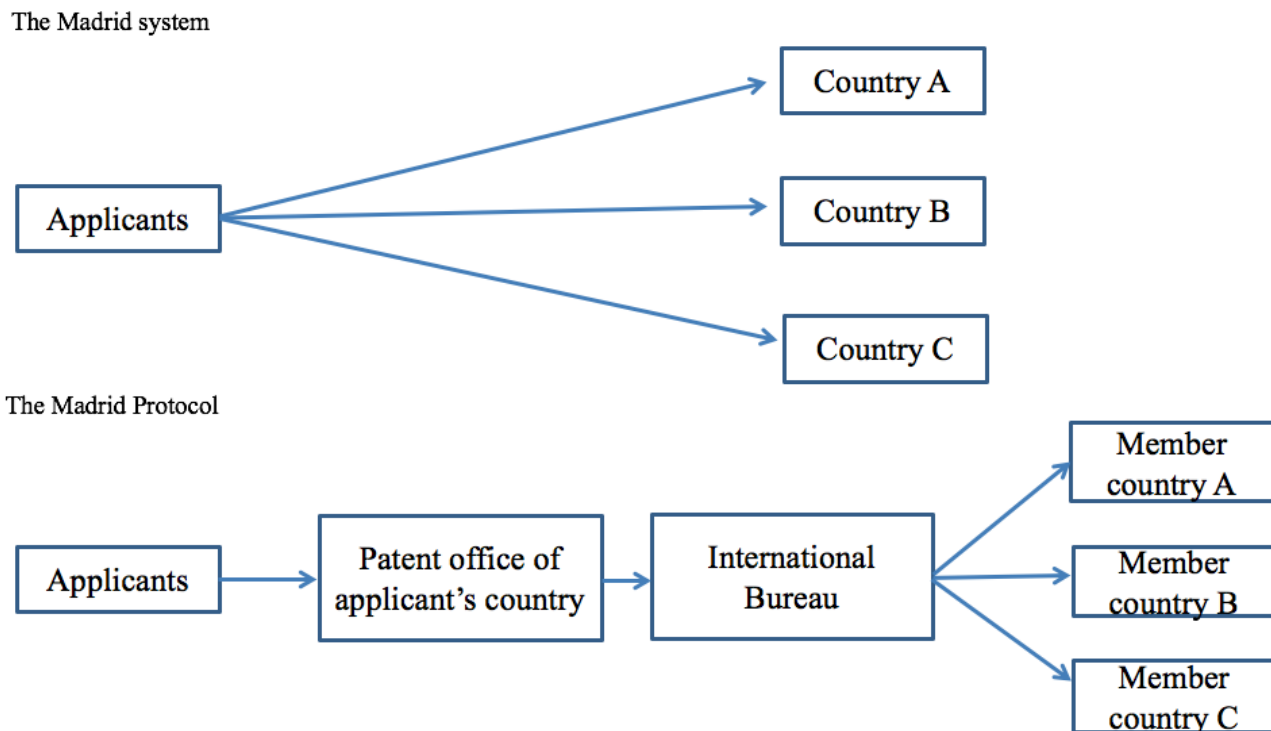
The Madrid system

Country A

Applicants

Country B

Country C

The Madrid Protocol

Member country A

Applicants

Patent office of applicant's country

International Bureau

Member country B

Member country C